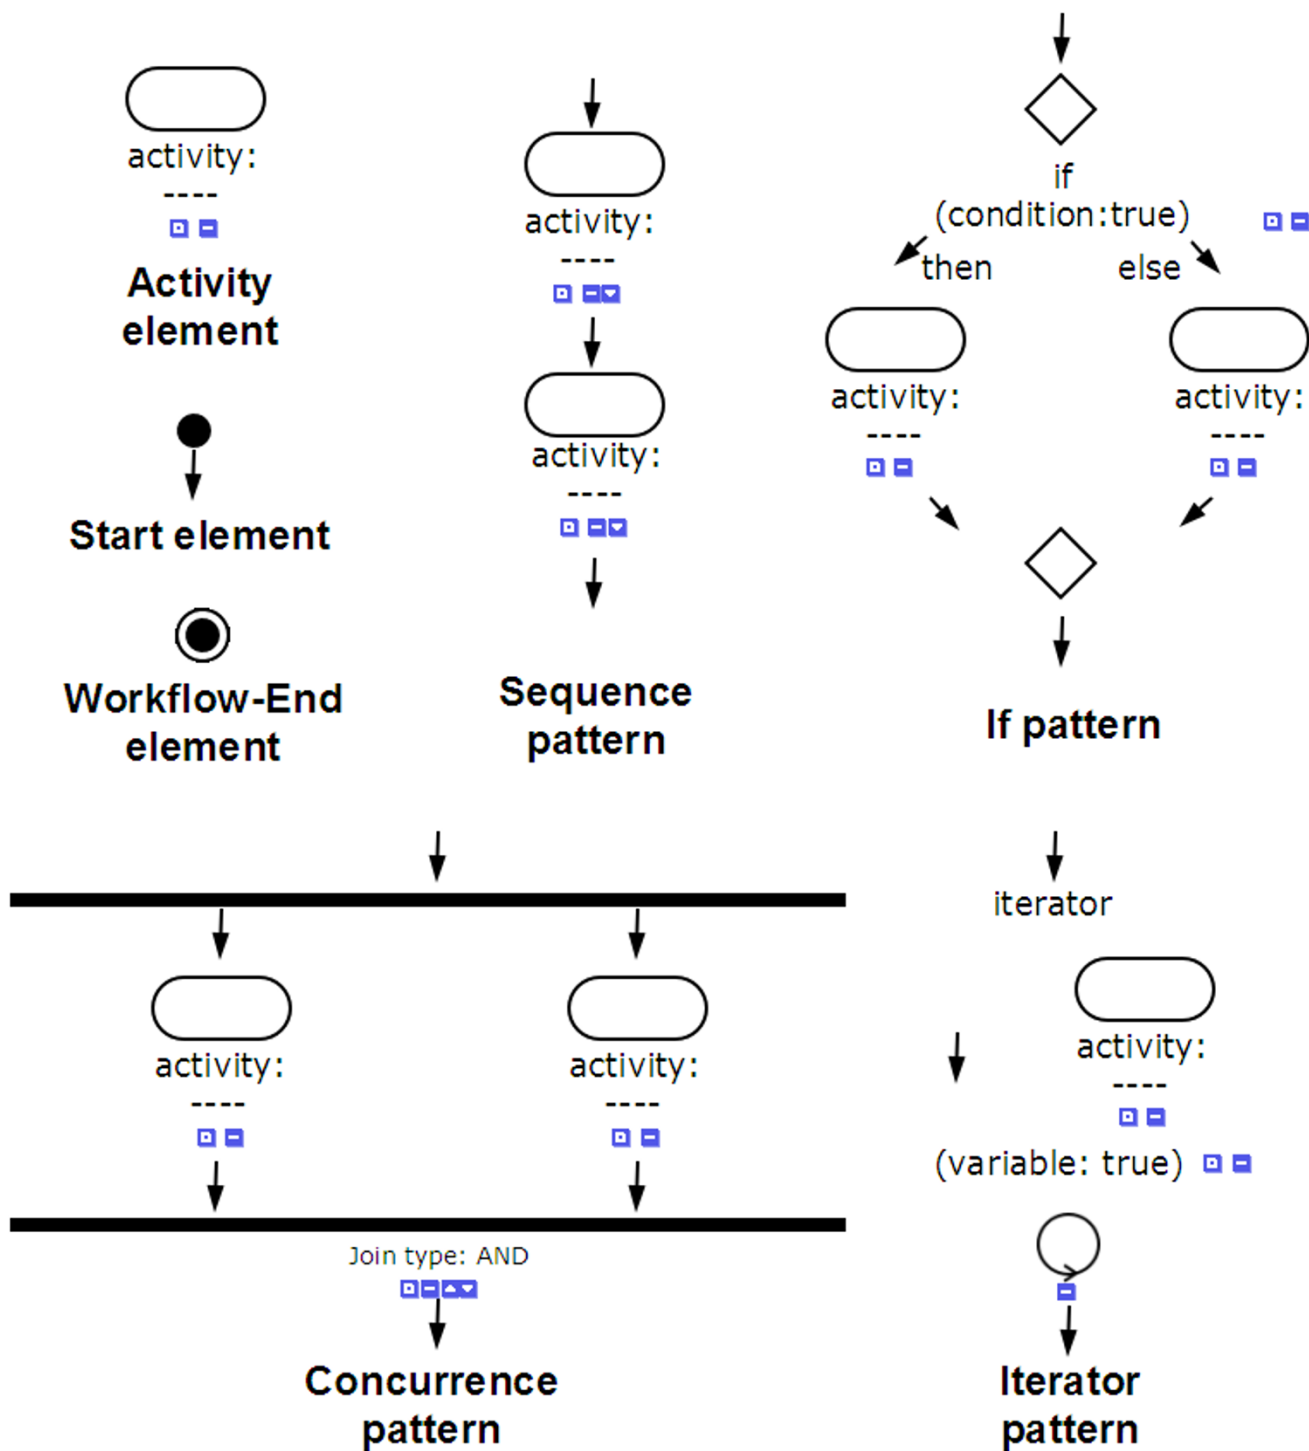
activity:
----

Activity element

Start element

Workflow-End element

activity:
----

activity:
----

Sequence pattern

if
(condition:true)
then
else

activity:
----

activity:
----

If pattern

activity:
----

activity:
----

Join type: AND

Concurrence pattern

iterator

activity:
----

(variable: true)

Iterator pattern